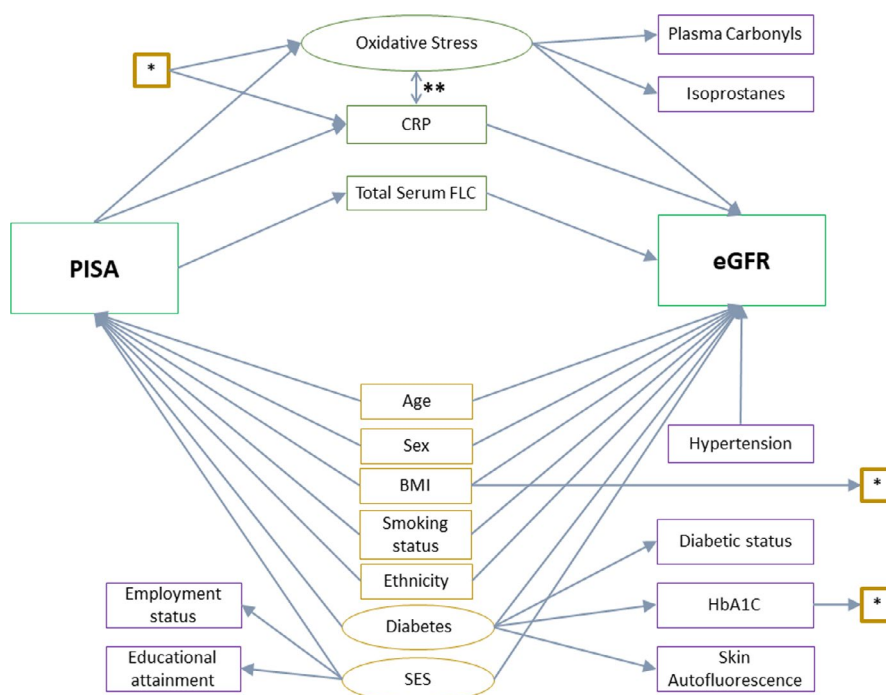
*

Oxidative Stress

Plasma Carbonyls

**

Isoprostanes

CRP

Total Serum FLC

PISA

eGFR

Age

Sex

Hypertension

BMI

*

Smoking status

Ethnicity

Diabetic status

Employment status

Diabetes

HbA1C

*

Educational attainment

SES

Skin Autofluorescence